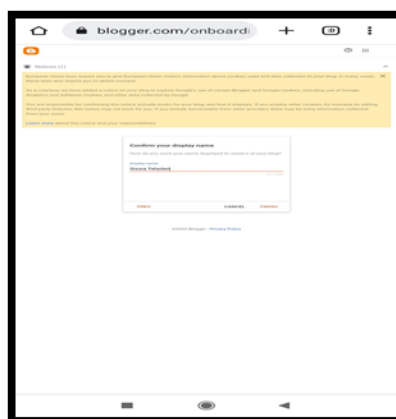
blogger.com/onboardi

Notices (1)

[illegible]

Confirm your display name

How do you want your name displayed to readers of your blog?

Display name
Sinova Tabular

PREV CANCEL FINISH

©2019 Blogger · Privacy Policy